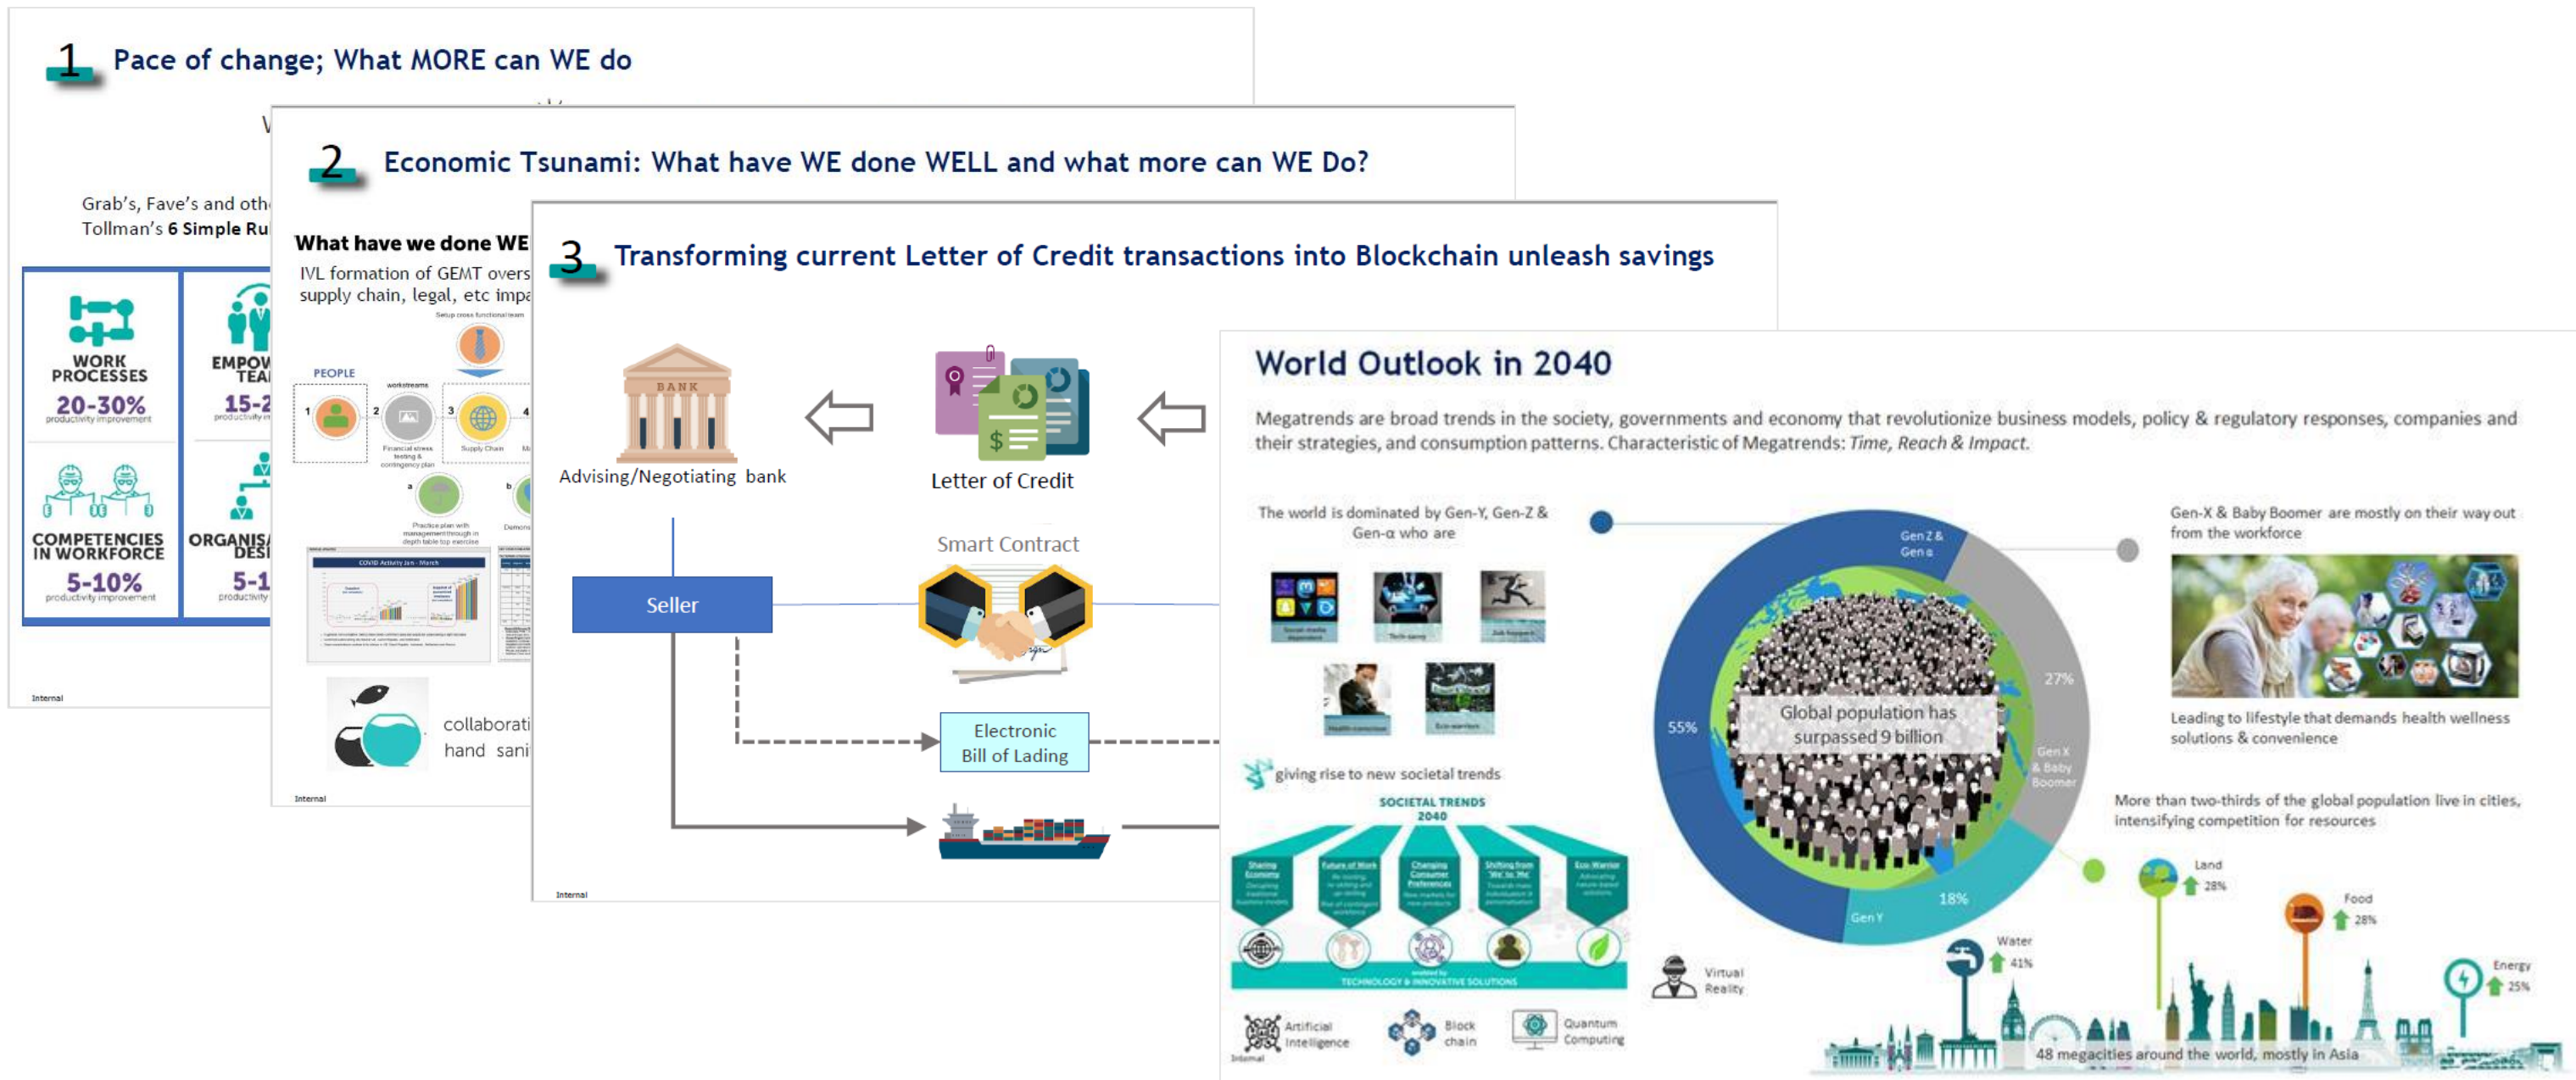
1 Pace of change; What MORE can WE do

Grab's, Fave's and oth
Tollman's 6 Simple Ru

WORK PROCESSES
20-30%
productivity improvement

EMPOW TEA
15-2
productivity

COMPETENCIES IN WORKFORCE
5-10%
productivity improvement

ORGANIS DESI
5-1
productivity

Internal

2 Economic Tsunami: What have WE done WELL and what more can WE Do?

What have we done WE
IVL formation of GEMT overs supply chain, legal, etc impa

Setup cross functional team
PEOPLE
workstreams
1 2 3 4
Financial stress testing & contingency plan
Supply Chain
a b
Practice plan with management through in depth table top exercise
COVID Activity Jan - March

collaborati hand sani

Internal

3 Transforming current Letter of Credit transactions into Blockchain unleash savings

BANK
Advising/Negotiating bank
Letter of Credit
Smart Contract
Seller
Electronic Bill of Lading

Internal

World Outlook in 2040

Megatrends are broad trends in the society, governments and economy that revolutionize business models, policy & regulatory responses, companies and their strategies, and consumption patterns. Characteristic of Megatrends: Time, Reach & Impact.

The world is dominated by Gen-Y, Gen-Z & Gen-α who are

giving rise to new societal trends

SOCIETAL TRENDS 2040

TECHNOLOGY & INNOVATIVE SOLUTIONS

Artificial Intelligence
Block chain
Quantum Computing
Virtual Reality

Gen Z & Gen α
27%
55%
Global population has surpassed 9 billion
Gen X & Baby Boomer
18%
Gen Y

Gen-X & Baby Boomer are mostly on their way out from the workforce

Leading to lifestyle that demands health wellness solutions & convenience

More than two-thirds of the global population live in cities, intensifying competition for resources

Land 28%
Food 28%
Water 41%
Energy 25%

48 megacities around the world, mostly in Asia

Internal